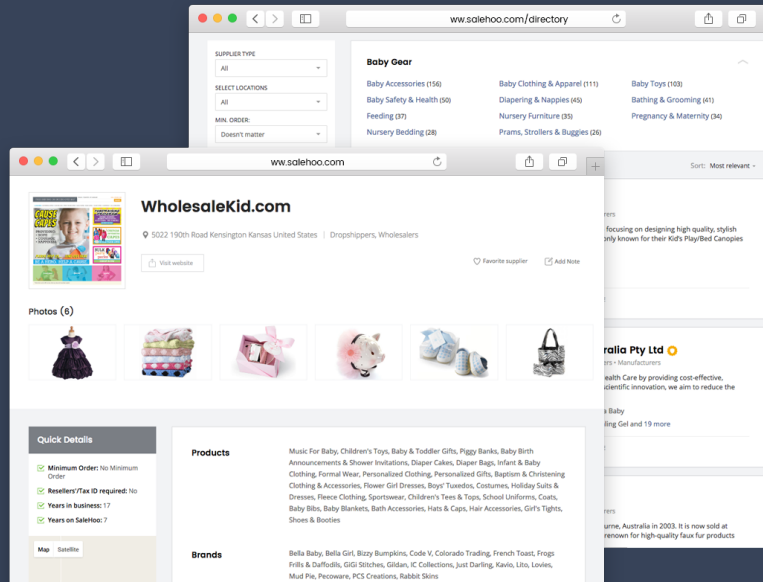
ww.salehoo.com/directory

SUPPLIER TYPE
All

SELECT LOCATIONS
All

MIN. ORDER:
Doesn't matter

Baby Gear

Baby Accessories (156)
Baby Safety & Health (50)
Feeding (37)
Nursery Bedding (28)

Baby Clothing & Apparel (111)
Diapering & Nappies (45)
Nursery Furniture (35)
Prams, Strollers & Buggies (26)

Baby Toys (103)
Bathing & Grooming (41)
Pregnancy & Maternity (34)

Sort: Most relevant

www.salehoo.com

WholesaleKid.com

5022 190th Road Kensington Kansas United States | Dropshippers, Wholesalers

Visit website

Favorite supplier

Add Note

Photos (6)

Quick Details

Minimum Order: No Minimum Order

Resellers'/Tax ID required: No

Years in business: 17

Years on SaleHoo: 7

Map Satellite

Products

Music For Baby, Children's Toys, Baby & Toddler Gifts, Piggy Banks, Baby Birth Announcements & Shower Invitations, Diaper Cakes, Diaper Bags, Infant & Baby Clothing, Formal Wear, Personalized Clothing, Personalized Gifts, Baptism & Christening Clothing & Accessories, Flower Girl Dresses, Boys' Tuxedos, Costumes, Holiday Suits & Dresses, Fleece Clothing, Sportswear, Children's Tees & Tops, School Uniforms, Coats, Baby Bibs, Baby Blankets, Bath Accessories, Hats & Caps, Hair Accessories, Girl's Tights, Shoes & Booties

Brands

Bella Baby, Bella Girl, Bizzy Bumpkins, Code V, Colorado Trading, French Toast, Frogs Frills & Daffodils, GiGi Stitches, Gildan, IC Collections, Just Darling, Kavio, Lito, Lovies, Mud Pie, Pecoware, PCS Creations, Rabbit Skins

urers
focusing on designing high quality, stylish
only known for their Kid's Play/Bed Canopies

ralia Pty Ltd
· Manufacturers
ealth Care by providing cost-effective,
scientific innovation, we aim to reduce the
s Baby
ling Gel and 19 more

urne, Australia in 2003. It is now sold at
renown for high-quality faux fur products